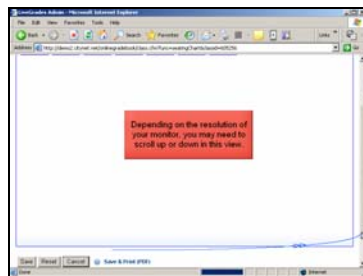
LiveGrades Admin - Microsoft Internet Explorer

File Edit View Favorites Tools Help

Back Search Favorites

Address http://demo1.cf.net/onlinegradebook/class.cfm?func=seatingCharts&sectionid=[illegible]

Links

Depending on the resolution of your monitor, you may need to scroll up or down in this view.

Save Reset Cancel Save & Print (PDF)

Done Internet